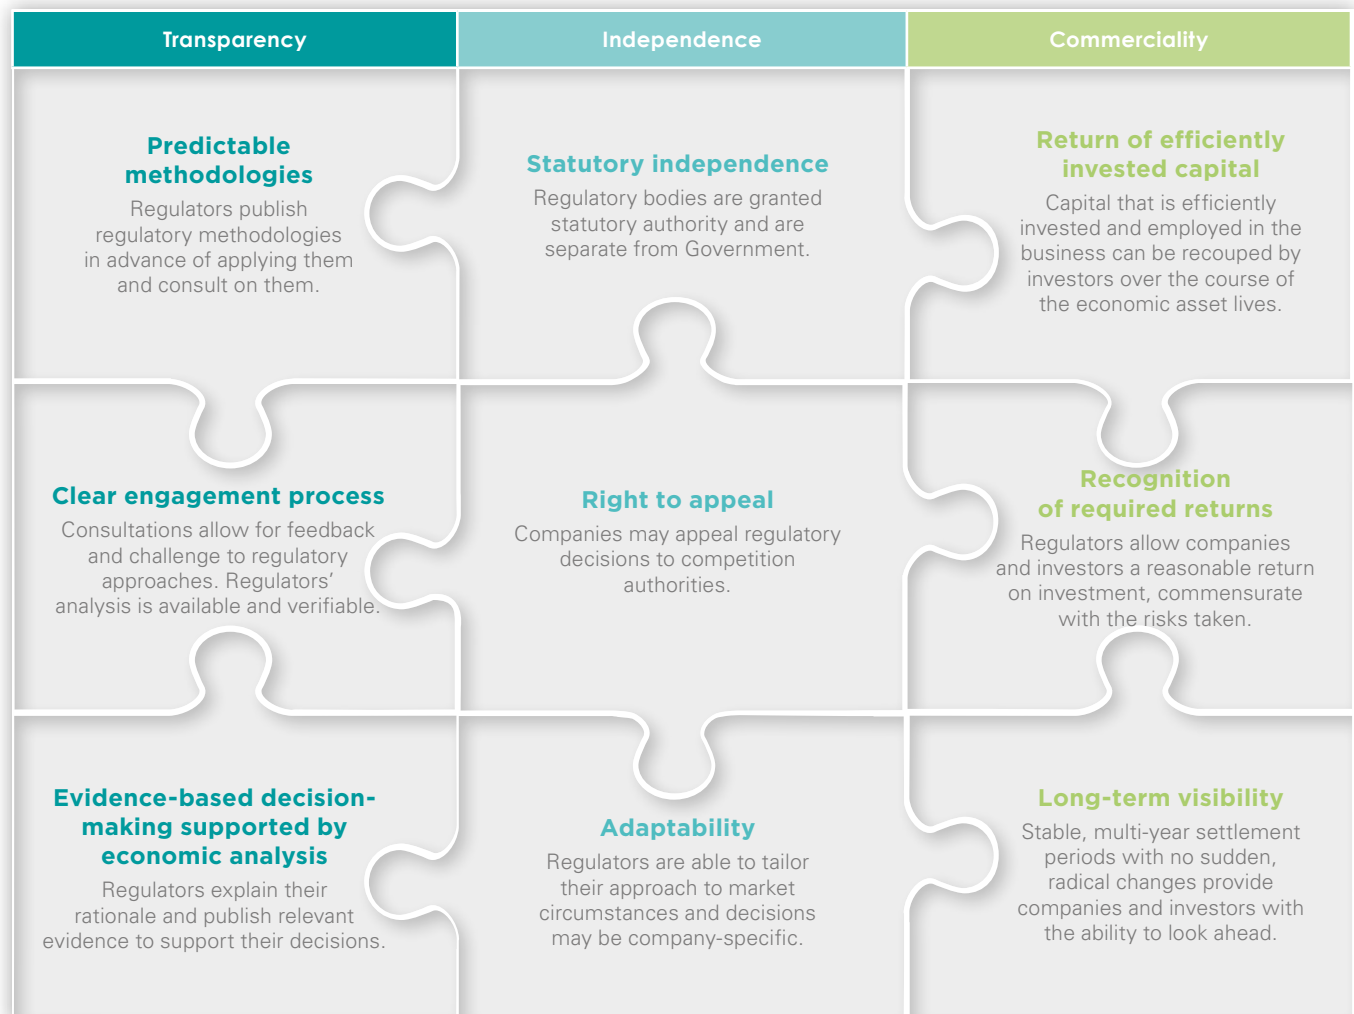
Transparency

Independence

Commerciality

Predictable methodologies

Regulators publish regulatory methodologies in advance of applying them and consult on them.

Statutory independence

Regulatory bodies are granted statutory authority and are separate from Government.

Return of efficiently invested capital

Capital that is efficiently invested and employed in the business can be recouped by investors over the course of the economic asset lives.

Clear engagement process

Consultations allow for feedback and challenge to regulatory approaches. Regulators' analysis is available and verifiable.

Right to appeal

Companies may appeal regulatory decisions to competition authorities.

Recognition of required returns

Regulators allow companies and investors a reasonable return on investment, commensurate with the risks taken.

Evidence-based decision-making supported by economic analysis

Regulators explain their rationale and publish relevant evidence to support their decisions.

Adaptability

Regulators are able to tailor their approach to market circumstances and decisions may be company-specific.

Long-term visibility

Stable, multi-year settlement periods with no sudden, radical changes provide companies and investors with the ability to look ahead.